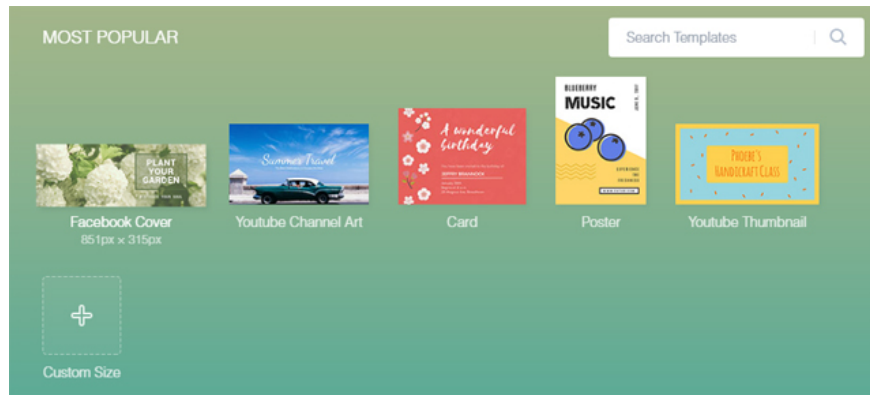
MOST POPULAR

Search Templates

PLANT YOUR GARDEN

Facebook Cover
851px × 315px

Summer Travel

Youtube Channel Art

A wonderful birthday

Card

BLUEBERRY
MUSIC

Poster

Phoebe's Handicraft Class

Youtube Thumbnail

Custom Size